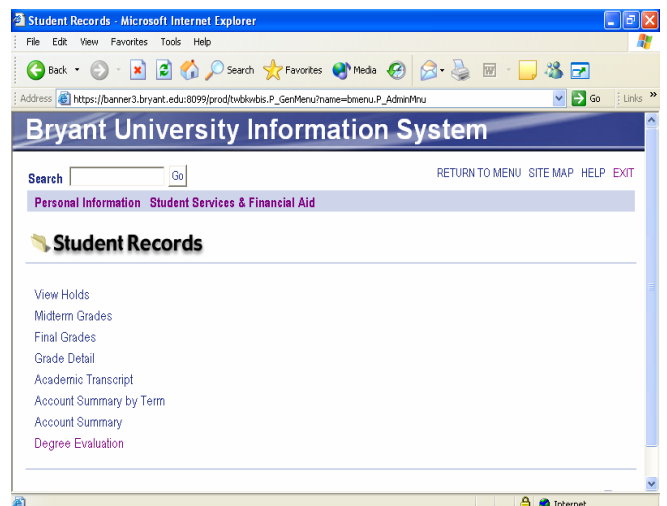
Student Records - Microsoft Internet Explorer

File Edit View Favorites Tools Help

Back Search Favorites Media

Address https://banner3.bryant.edu:8099/prod/twbkwbis.P_GenMenu?name=bmenu.P_AdminMnu Go Links

Bryant University Information System

Search Go

RETURN TO MENU SITE MAP HELP EXIT

Personal Information Student Services & Financial Aid

Student Records

View Holds
Midterm Grades
Final Grades
Grade Detail
Academic Transcript
Account Summary by Term
Account Summary
Degree Evaluation

Internet